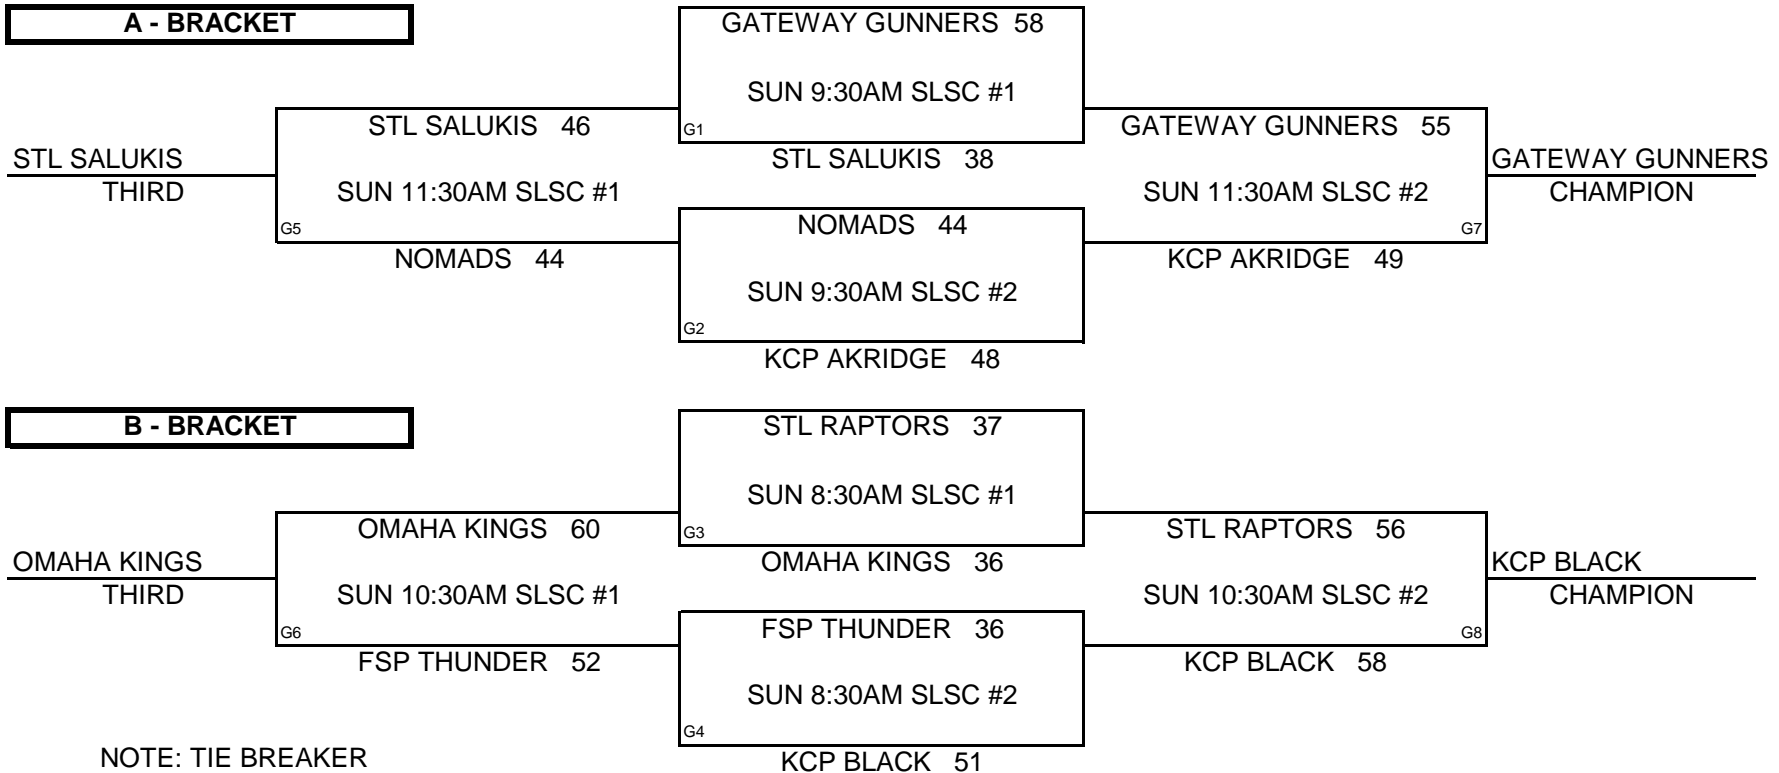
A - BRACKET

GATEWAY GUNNERS 58

SUN 9:30AM SLSC #1

G1

STL SALUKIS 38

STL SALUKIS 46

SUN 11:30AM SLSC #1

G5

NOMADS 44

STL SALUKIS
THIRD

NOMADS 44

SUN 9:30AM SLSC #2

G2

KCP AKRIDGE 48

GATEWAY GUNNERS 55

SUN 11:30AM SLSC #2

G7

KCP AKRIDGE 49

GATEWAY GUNNERS
CHAMPION

B - BRACKET

STL RAPTORS 37

SUN 8:30AM SLSC #1

G3

OMAHA KINGS 36

OMAHA KINGS 60

SUN 10:30AM SLSC #1

G6

FSP THUNDER 52

OMAHA KINGS
THIRD

FSP THUNDER 36

SUN 8:30AM SLSC #2

G4

KCP BLACK 51

STL RAPTORS 56

SUN 10:30AM SLSC #2

G8

KCP BLACK 58

KCP BLACK
CHAMPION

NOTE: TIE BREAKER